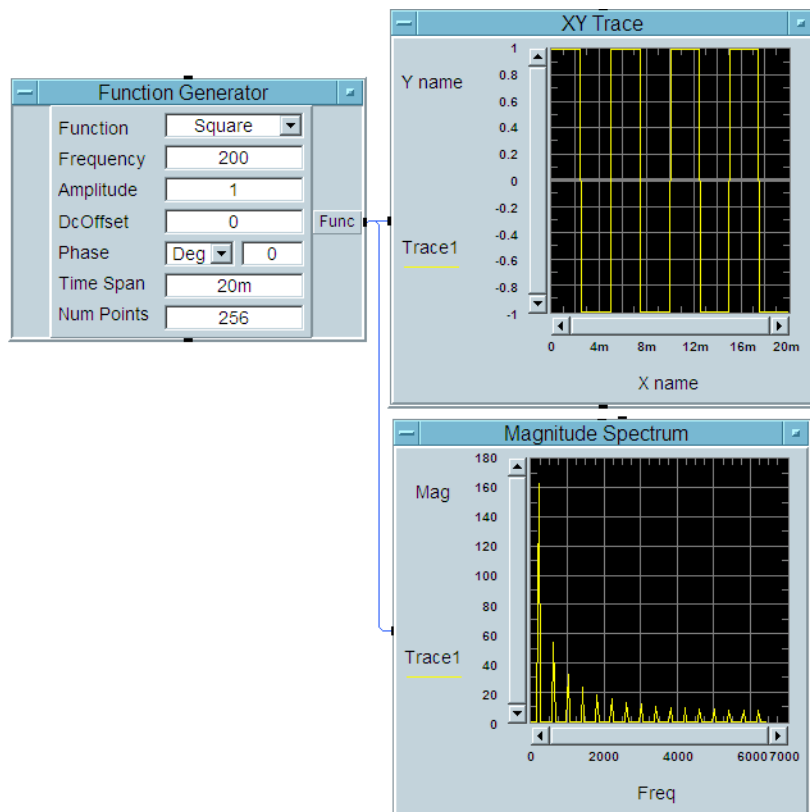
Function Generator

Function Square
Frequency 200
Amplitude 1
DcOffset 0
Phase Deg 0
Time Span 20m
Num Points 256

Func

XY Trace

Y name

Trace1

1
0.8
0.6
0.4
0.2
0
-0.2
-0.4
-0.6
-0.8
-1

0 4m 8m 12m 16m 20m

X name

Magnitude Spectrum

Mag

Trace1

180
160
140
120
100
80
60
40
20
0

0 2000 4000 6000 7000

Freq